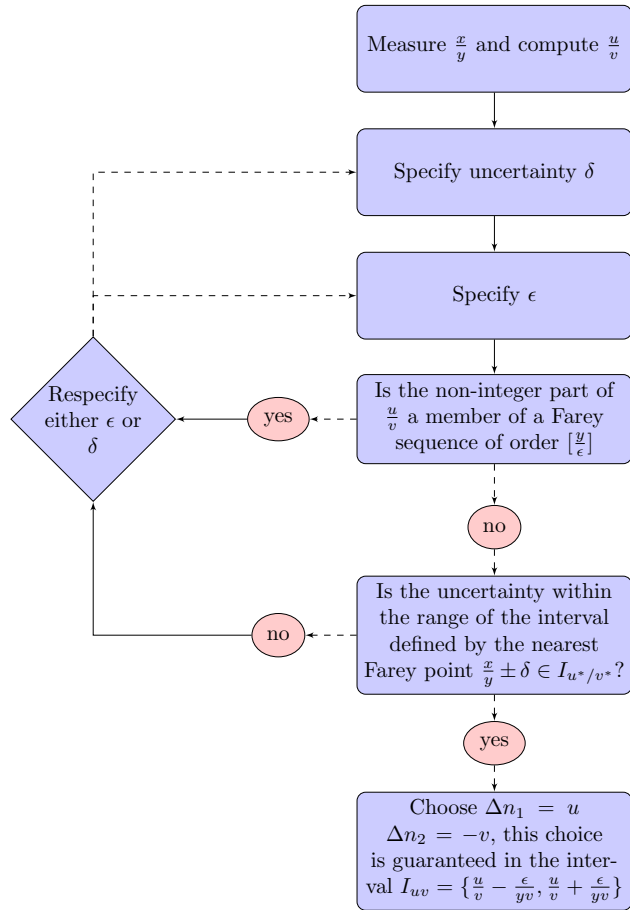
Measure $\frac{x}{y}$ and compute $\frac{u}{v}$

Specify uncertainty $\delta$

Specify $\epsilon$

Is the non-integer part of $\frac{u}{v}$ a member of a Farey sequence of order $[\frac{y}{\epsilon}]$

yes

Respecify either $\epsilon$ or $\delta$

no

Is the uncertainty within the range of the interval defined by the nearest Farey point $\frac{x}{y} \pm \delta \in I_{u^*/v^*}$?

no

yes

Choose $\Delta n_1 = u$ $\Delta n_2 = -v$, this choice is guaranteed in the interval $I_{uv} = \{\frac{u}{v} - \frac{\epsilon}{yv}, \frac{u}{v} + \frac{\epsilon}{yv}\}$